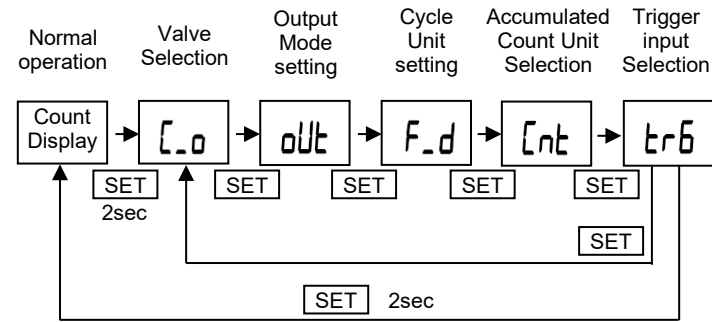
Normal operation

Valve Selection

Output Mode setting

Cycle Unit setting

Accumulated Count Unit Selection

Trigger input Selection

Count Display

C_o

oUt

F_d

Cnt

tr6

SET
2sec

SET

SET

SET

SET

SET

SET 2sec